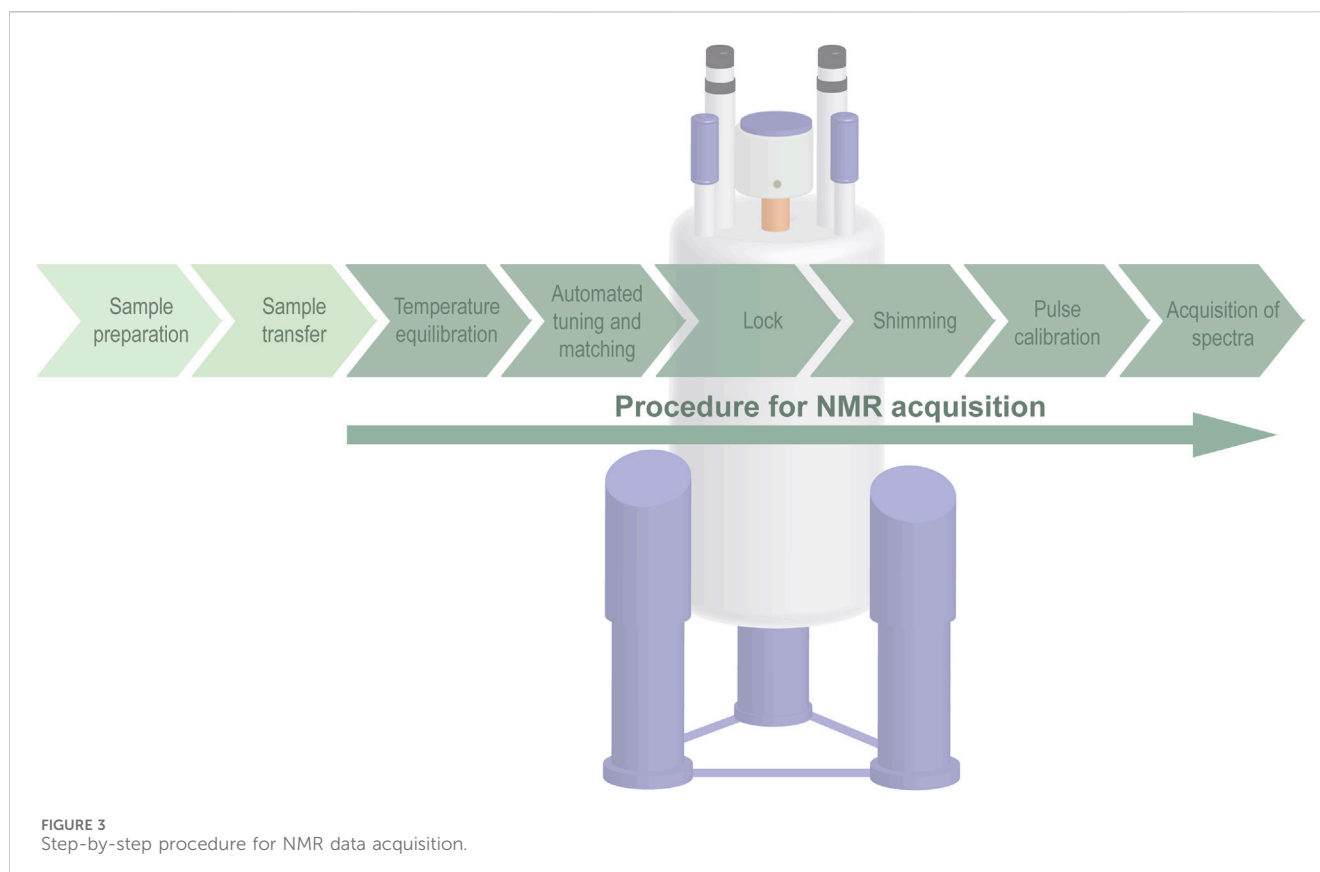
Sample preparation

Sample transfer

Temperature equilibration

Automated tuning and matching

Lock

Shimming

Pulse calibration

Acquisition of spectra

Procedure for NMR acquisition

FIGURE 3
Step-by-step procedure for NMR data acquisition.